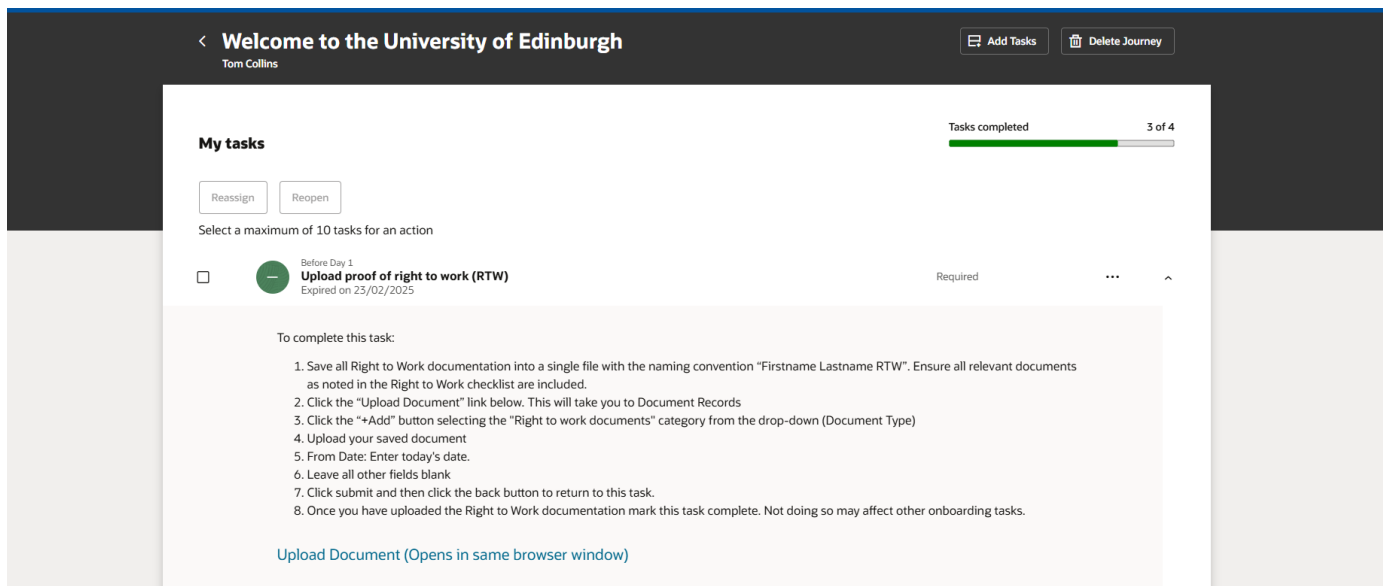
< Welcome to the University of Edinburgh
Tom Collins

Add Tasks   Delete Journey

My tasks

Tasks completed   3 of 4

Reassign   Reopen

Select a maximum of 10 tasks for an action

Before Day 1
Upload proof of right to work (RTW)
Expired on 23/02/2025

Required   ...

To complete this task:

1. Save all Right to Work documentation into a single file with the naming convention “Firstname Lastname RTW”. Ensure all relevant documents as noted in the Right to Work checklist are included.
2. Click the “Upload Document” link below. This will take you to Document Records
3. Click the “+Add” button selecting the "Right to work documents" category from the drop-down (Document Type)
4. Upload your saved document
5. From Date: Enter today's date.
6. Leave all other fields blank
7. Click submit and then click the back button to return to this task.
8. Once you have uploaded the Right to Work documentation mark this task complete. Not doing so may affect other onboarding tasks.

Upload Document (Opens in same browser window)